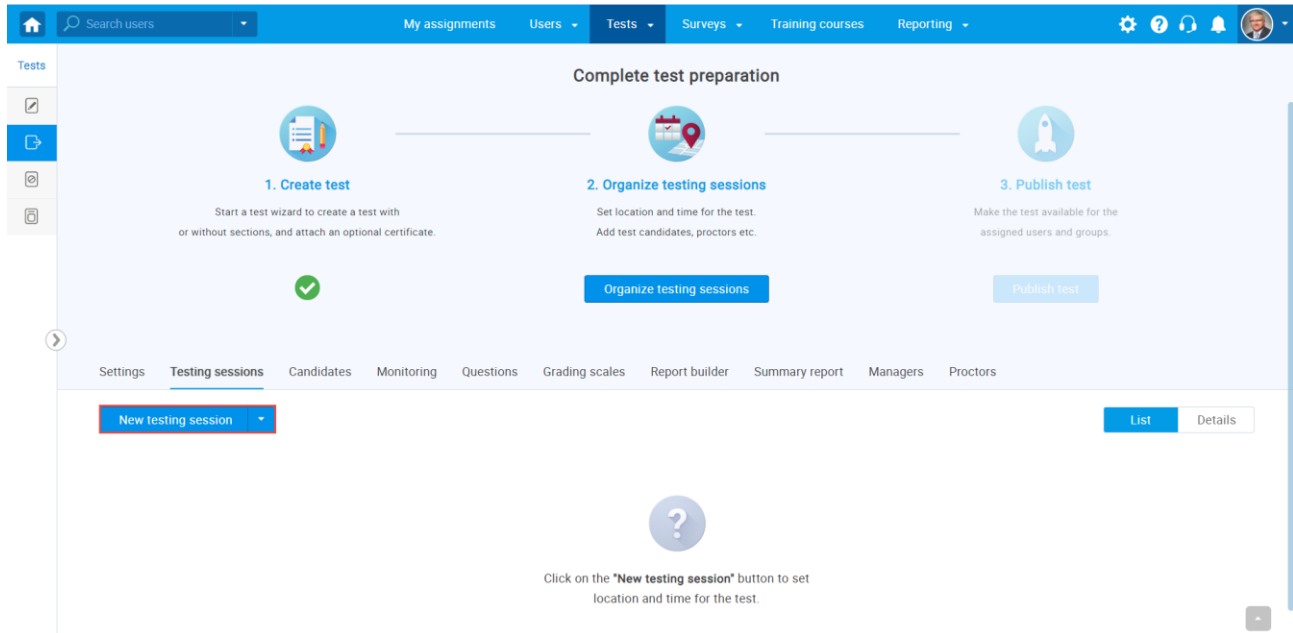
Search users

My assignments Users Tests Surveys Training courses Reporting

Tests

Complete test preparation

1. Create test

Start a test wizard to create a test with or without sections, and attach an optional certificate.

2. Organize testing sessions

Set location and time for the test. Add test candidates, proctors etc.

Organize testing sessions

3. Publish test

Make the test available for the assigned users and groups.

Publish test

Settings Testing sessions Candidates Monitoring Questions Grading scales Report builder Summary report Managers Proctors

New testing session

List Details

?

Click on the "New testing session" button to set location and time for the test.